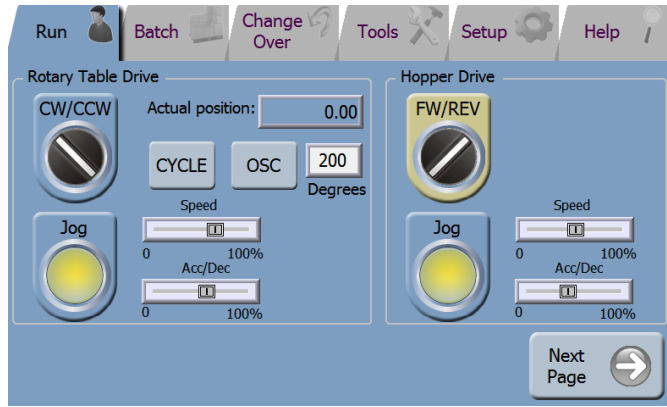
Run Batch Change Over Tools Setup Help

Rotary Table Drive

CW/CCW

Actual position: 0.00

CYCLE OSC 200 Degrees

Jog

Speed
0 100%

Acc/Dec
0 100%

Hopper Drive

FW/REV

Jog

Speed
0 100%

Acc/Dec
0 100%

Next Page